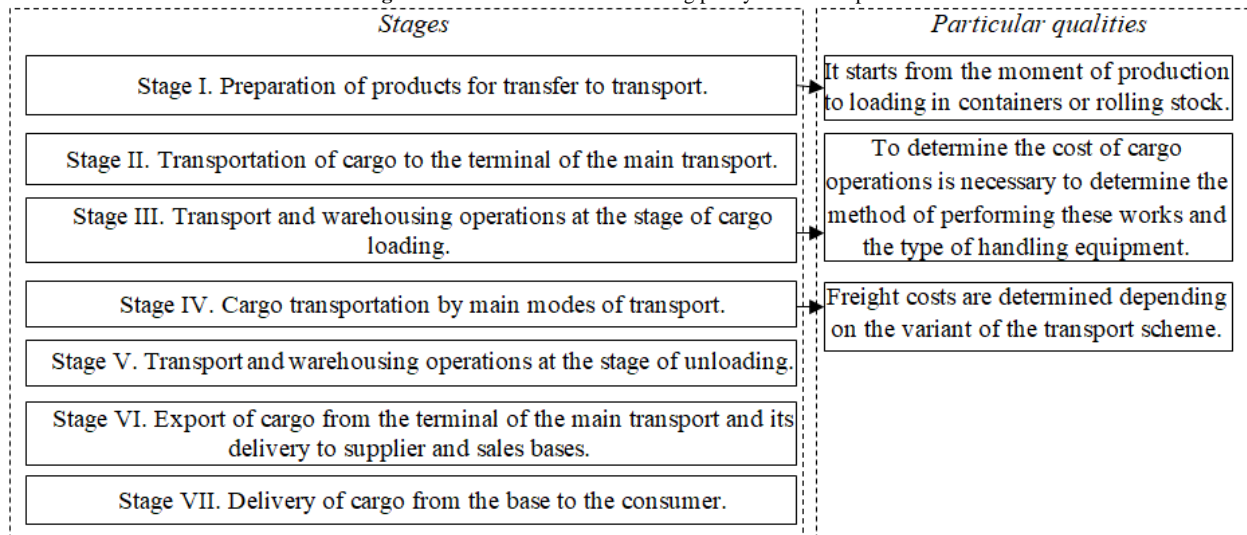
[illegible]

Stages

Stage I. Preparation of products for transfer to transport.

Stage II. Transportation of cargo to the terminal of the main transport.

Stage III. Transport and warehousing operations at the stage of cargo loading.

Stage IV. Cargo transportation by main modes of transport.

Stage V. Transport and warehousing operations at the stage of unloading.

Stage VI. Export of cargo from the terminal of the main transport and its delivery to supplier and sales bases.

Stage VII. Delivery of cargo from the base to the consumer.

Particular qualities

It starts from the moment of production to loading in containers or rolling stock.

To determine the cost of cargo operations is necessary to determine the method of performing these works and the type of handling equipment.

Freight costs are determined depending on the variant of the transport scheme.